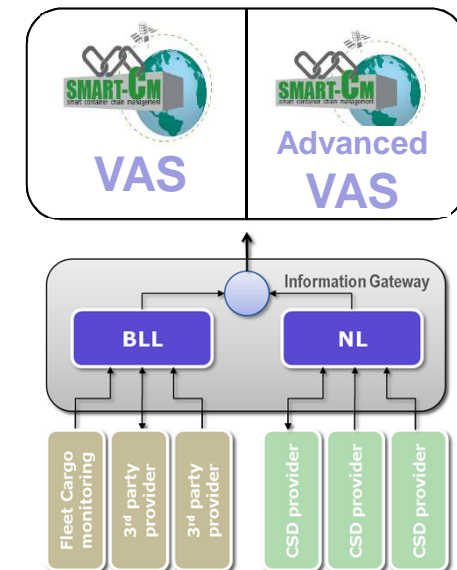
SMART-CM
smart container chain management
VAS

SMART-CM
smart container chain management
Advanced VAS

Information Gateway

BLL

NL

Fleet Cargo monitoring

3rd party provider

3rd party provider

CSD provider

CSD provider

CSD provider